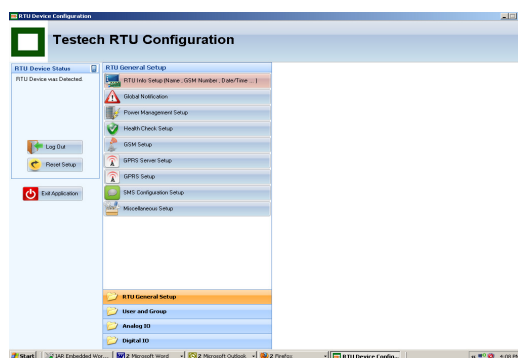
RTU Device Configuration

Testech RTU Configuration

RTU Device Status

RTU Device was Detected.

Log Out

Reset Setup

Exit Application

RTU General Setup

RTU Info Setup (Name , GSM Number , Date/Time ... )

Global Notification

Power Management Setup

Health Check Setup

GSM Setup

GPRS Server Setup

GPRS Setup

SMS Configuration Setup

Miscellaneous Setup

RTU General Setup

User and Group

Analog IO

Digital IO

Start | IAR Embedded Wor... | 2 Microsoft Word | 2 Microsoft Outlook | 2 Firefox | RTU Device Config... | 4:08 PM